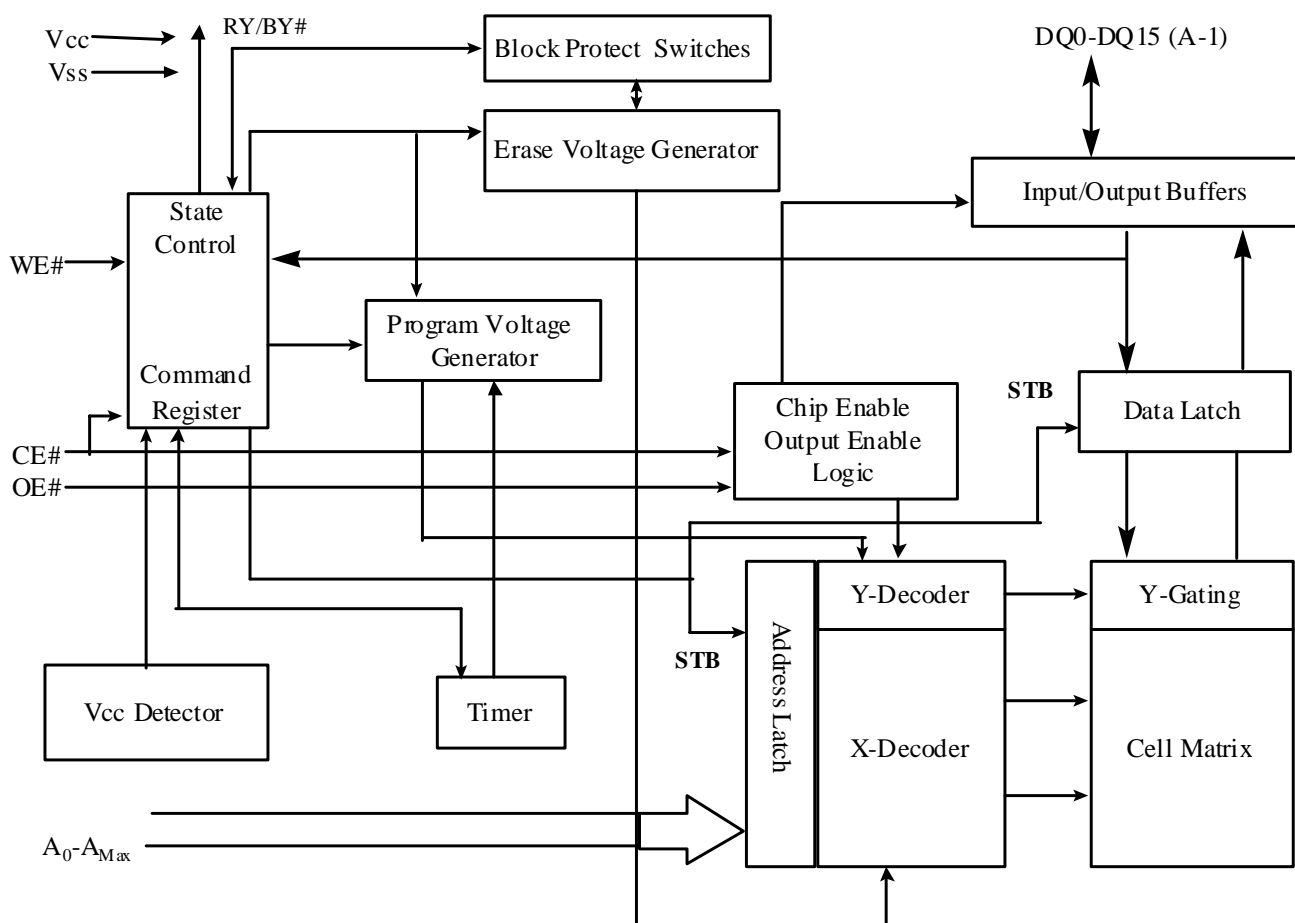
Vcc
Vss
RY/BY#
Block Protect Switches
DQ0-DQ15 (A-1)
Erase Voltage Generator
Input/Output Buffers
State Control
WE#
Program Voltage Generator
Command Register
STB
Chip Enable Output Enable Logic
Data Latch
CE#
OE#
Y-Decoder
Y-Gating
STB
Address Latch
Vcc Detector
Timer
X-Decoder
Cell Matrix
$A_0$-$A_{Max}$